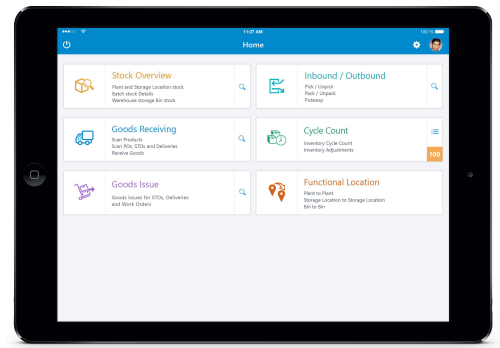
11:27 AM

100 %

Home

Stock Overview
Plant and Storage Location stock
Batch stock Details
Warehouse storage Bin stock

Inbound / Outbound
Pick / Unpick
Pack / Unpack
Putaway

Goods Receiving
Scan Products
Scan POs, STOs and Deliveries
Receive Goods

Cycle Count
Inventory Cycle Count
Inventory Adjustments

100

Goods Issue
Goods Issues for STOs, Deliveries and Work Orders

Functional Location
Plant to Plant
Storage Location to Storage Location
Bin to Bin